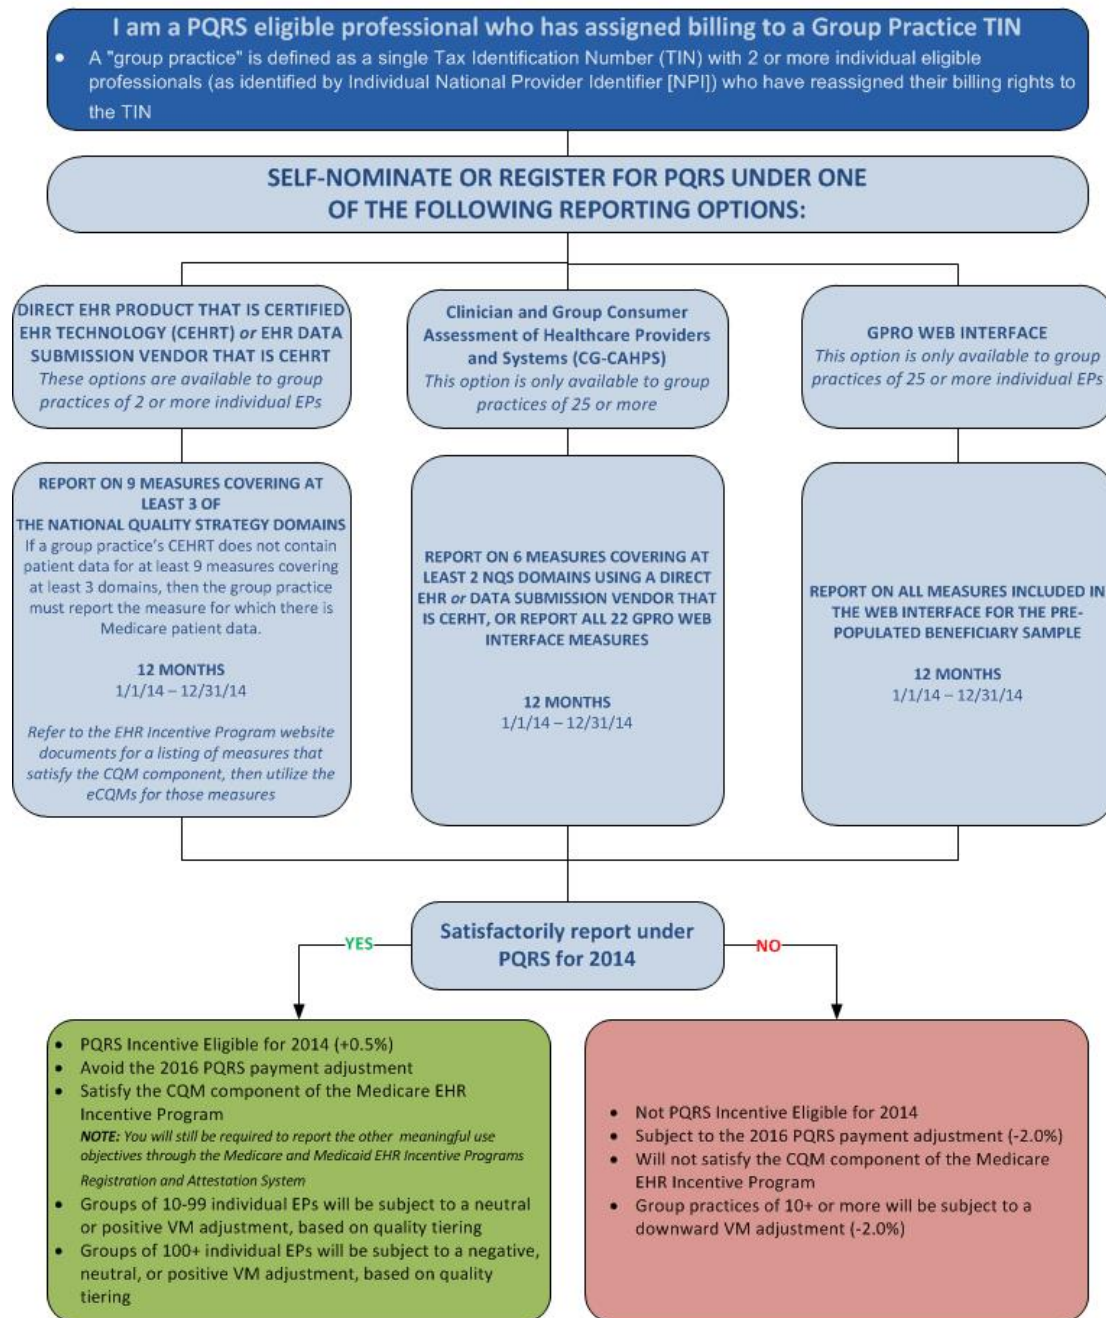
I am a PQRS eligible professional who has assigned billing to a Group Practice TIN

- A "group practice" is defined as a single Tax Identification Number (TIN) with 2 or more individual eligible professionals (as identified by Individual National Provider Identifier [NPI]) who have reassigned their billing rights to the TIN

SELF-NOMINATE OR REGISTER FOR PQRS UNDER ONE OF THE FOLLOWING REPORTING OPTIONS:

DIRECT EHR PRODUCT THAT IS CERTIFIED EHR TECHNOLOGY (CEHRT) or EHR DATA SUBMISSION VENDOR THAT IS CEHRT
These options are available to group practices of 2 or more individual EPs

REPORT ON 9 MEASURES COVERING AT LEAST 3 OF THE NATIONAL QUALITY STRATEGY DOMAINS
If a group practice's CEHRT does not contain patient data for at least 9 measures covering at least 3 domains, then the group practice must report the measure for which there is Medicare patient data.

12 MONTHS
1/1/14 – 12/31/14

Refer to the EHR Incentive Program website documents for a listing of measures that satisfy the CQM component, then utilize the eCQMs for those measures

Clinician and Group Consumer Assessment of Healthcare Providers and Systems (CG-CAHPS)
This option is only available to group practices of 25 or more

REPORT ON 6 MEASURES COVERING AT LEAST 2 NQS DOMAINS USING A DIRECT EHR or DATA SUBMISSION VENDOR THAT IS CERHT, OR REPORT ALL 22 GPRO WEB INTERFACE MEASURES

12 MONTHS
1/1/14 – 12/31/14

GPRO WEB INTERFACE
This option is only available to group practices of 25 or more individual EPs

REPORT ON ALL MEASURES INCLUDED IN THE WEB INTERFACE FOR THE PRE-POPULATED BENEFICIARY SAMPLE

12 MONTHS
1/1/14 – 12/31/14

Satisfactorily report under PQRS for 2014

YES

NO

- PQRS Incentive Eligible for 2014 (+0.5%)
- Avoid the 2016 PQRS payment adjustment
- Satisfy the CQM component of the Medicare EHR Incentive Program
NOTE: You will still be required to report the other meaningful use objectives through the Medicare and Medicaid EHR Incentive Programs Registration and Attestation System
- Groups of 10-99 individual EPs will be subject to a neutral or positive VM adjustment, based on quality tiering
- Groups of 100+ individual EPs will be subject to a negative, neutral, or positive VM adjustment, based on quality tiering

- Not PQRS Incentive Eligible for 2014
- Subject to the 2016 PQRS payment adjustment (-2.0%)
- Will not satisfy the CQM component of the Medicare EHR Incentive Program
- Group practices of 10+ or more will be subject to a downward VM adjustment (-2.0%)